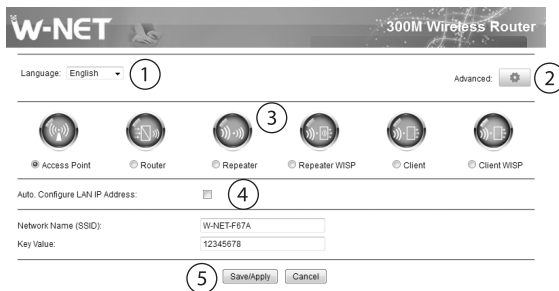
W-NET

300M Wireless Router

Language: English

1

Advanced:

2

3

Access Point
Router
Repeater
Repeater WISP
Client
Client WISP

Auto. Configure LAN IP Address:

4

Network Name (SSID): W-NET-F67A
Key Value: 12345678

5

Save/Apply
Cancel